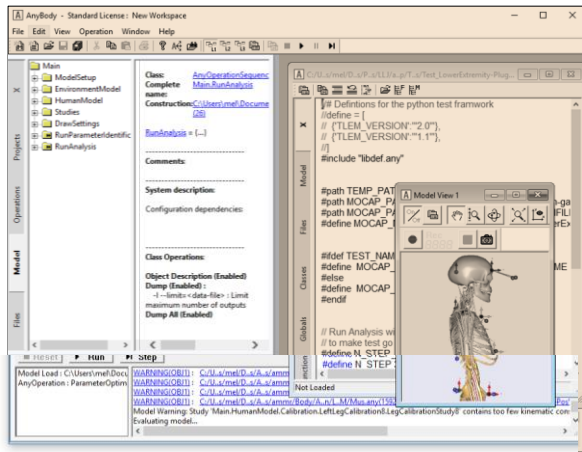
AnyBody - Standard License : New Workspace

File Edit View Operation Window Help

Main
ModelSetup
EnvironmentModel
HumanModel
Studies
DrawSettings
RunParameterIdentific
RunAnalysis

Projects
Operations
Model
File

Class: AnyOperationSequenc
Complete name: Main.RunAnalysis
Construction: C:\Users\mel\Docume (26)

RunAnalysis = {...}

Comments:

System description:

Configuration dependencies:

Class Operations:

Object Description (Enabled)
Dump (Enabled) :
-l --limit=<data-file> : Limit maximum number of outputs
Dump All (Enabled)

C:/U..s/mel/D../P..s/1..t/a..p/T..s/Test_LowerExtremity-Plug...

Model
Files
Classes
Globals
Function

//# Defintions for the python test framwork
//define = [
// {'TLEM_VERSION':'"2.0"'},
// {'TLEM_VERSION':'"1.1"'},
//]
#include "libdef.any"

#path TEMP_PAT
#path MOCAP_PA
#path MOCAP_PA
#define MOCAP_

#ifdef TEST_NAM
#define MOCAP_
#else
#define MOCAP_
#endif

// Run Analysis wi
// to make test go
#define N_STEP
#define N_STEP

Model View 1

Reset Run Step

Model Load : C:\Users\mel\Docu
AnyOperation : ParameterOptim

WARNING(OBJ1) : C:/U..s/mel/D../A..s/amm
WARNING(OBJ1) : C:/U..s/mel/D../A..s/amm
WARNING(OBJ1) : C:/U..s/mel/D../A..s/amm
WARNING(OBJ1) : C:/U..s/mel/D../A..s/ammr/Body/A..n/L..M/Mus.any(159
Model Warning: Study 'Main.HumanModel.Calibration.LeftLegCalibration8.LegCalibrationStudy8' contains too few kinematic con
Evaluating model...

Not Loaded